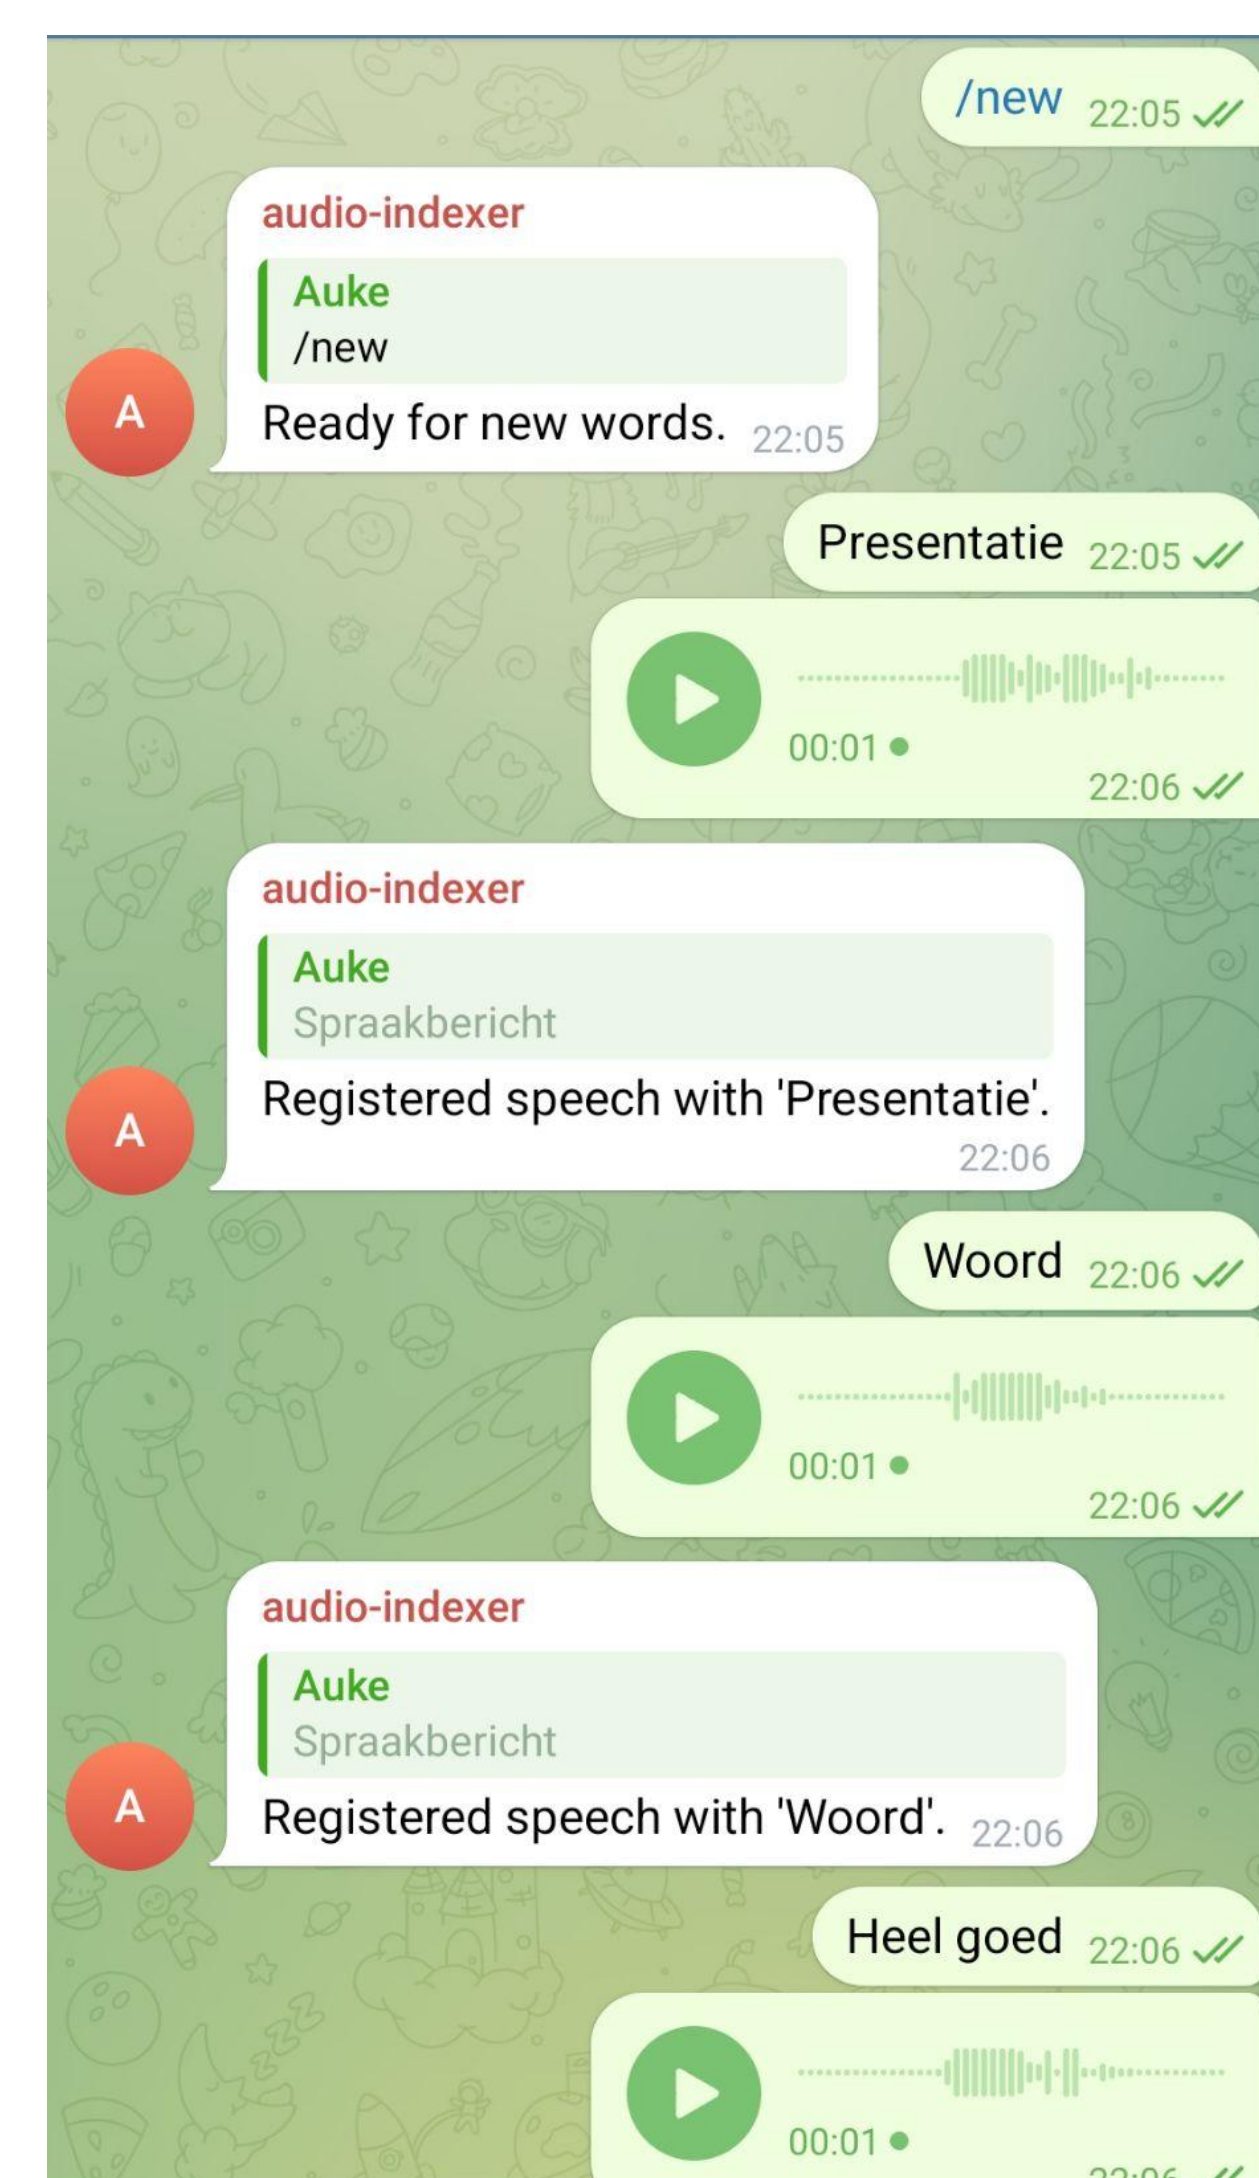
/new 22:05

audio-indexer
Auke
/new
Ready for new words. 22:05

A

Presentatie 22:05

00:01
22:06

audio-indexer
Auke
Spraakbericht
Registered speech with 'Presentatie'.
22:06

A

Woord 22:06

00:01
22:06

audio-indexer
Auke
Spraakbericht
Registered speech with 'Woord'. 22:06

A

Heel goed 22:06

00:01
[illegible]